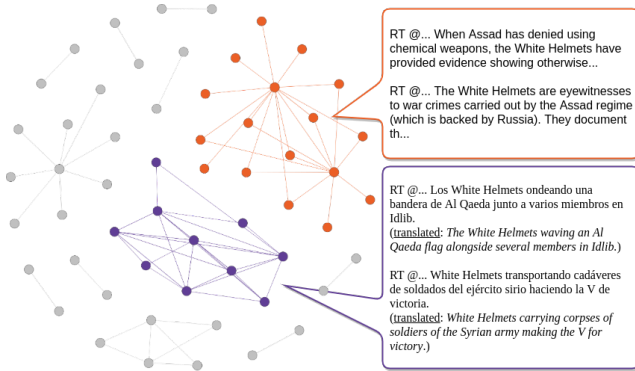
RT @... When Assad has denied using chemical weapons, the White Helmets have provided evidence showing otherwise...

RT @... The White Helmets are eyewitnesses to war crimes carried out by the Assad regime (which is backed by Russia). They document th...

RT @... Los White Helmets ondeando una bandera de Al Qaeda junto a varios miembros en Idlib.
(translated: *The White Helmets waving an Al Qaeda flag alongside several members in Idlib.*)

RT @... White Helmets transportando cadáveres de soldados del ejército sirio haciendo la V de victoria.
(translated: *White Helmets carrying corpses of soldiers of the Syrian army making the V for victory.*)